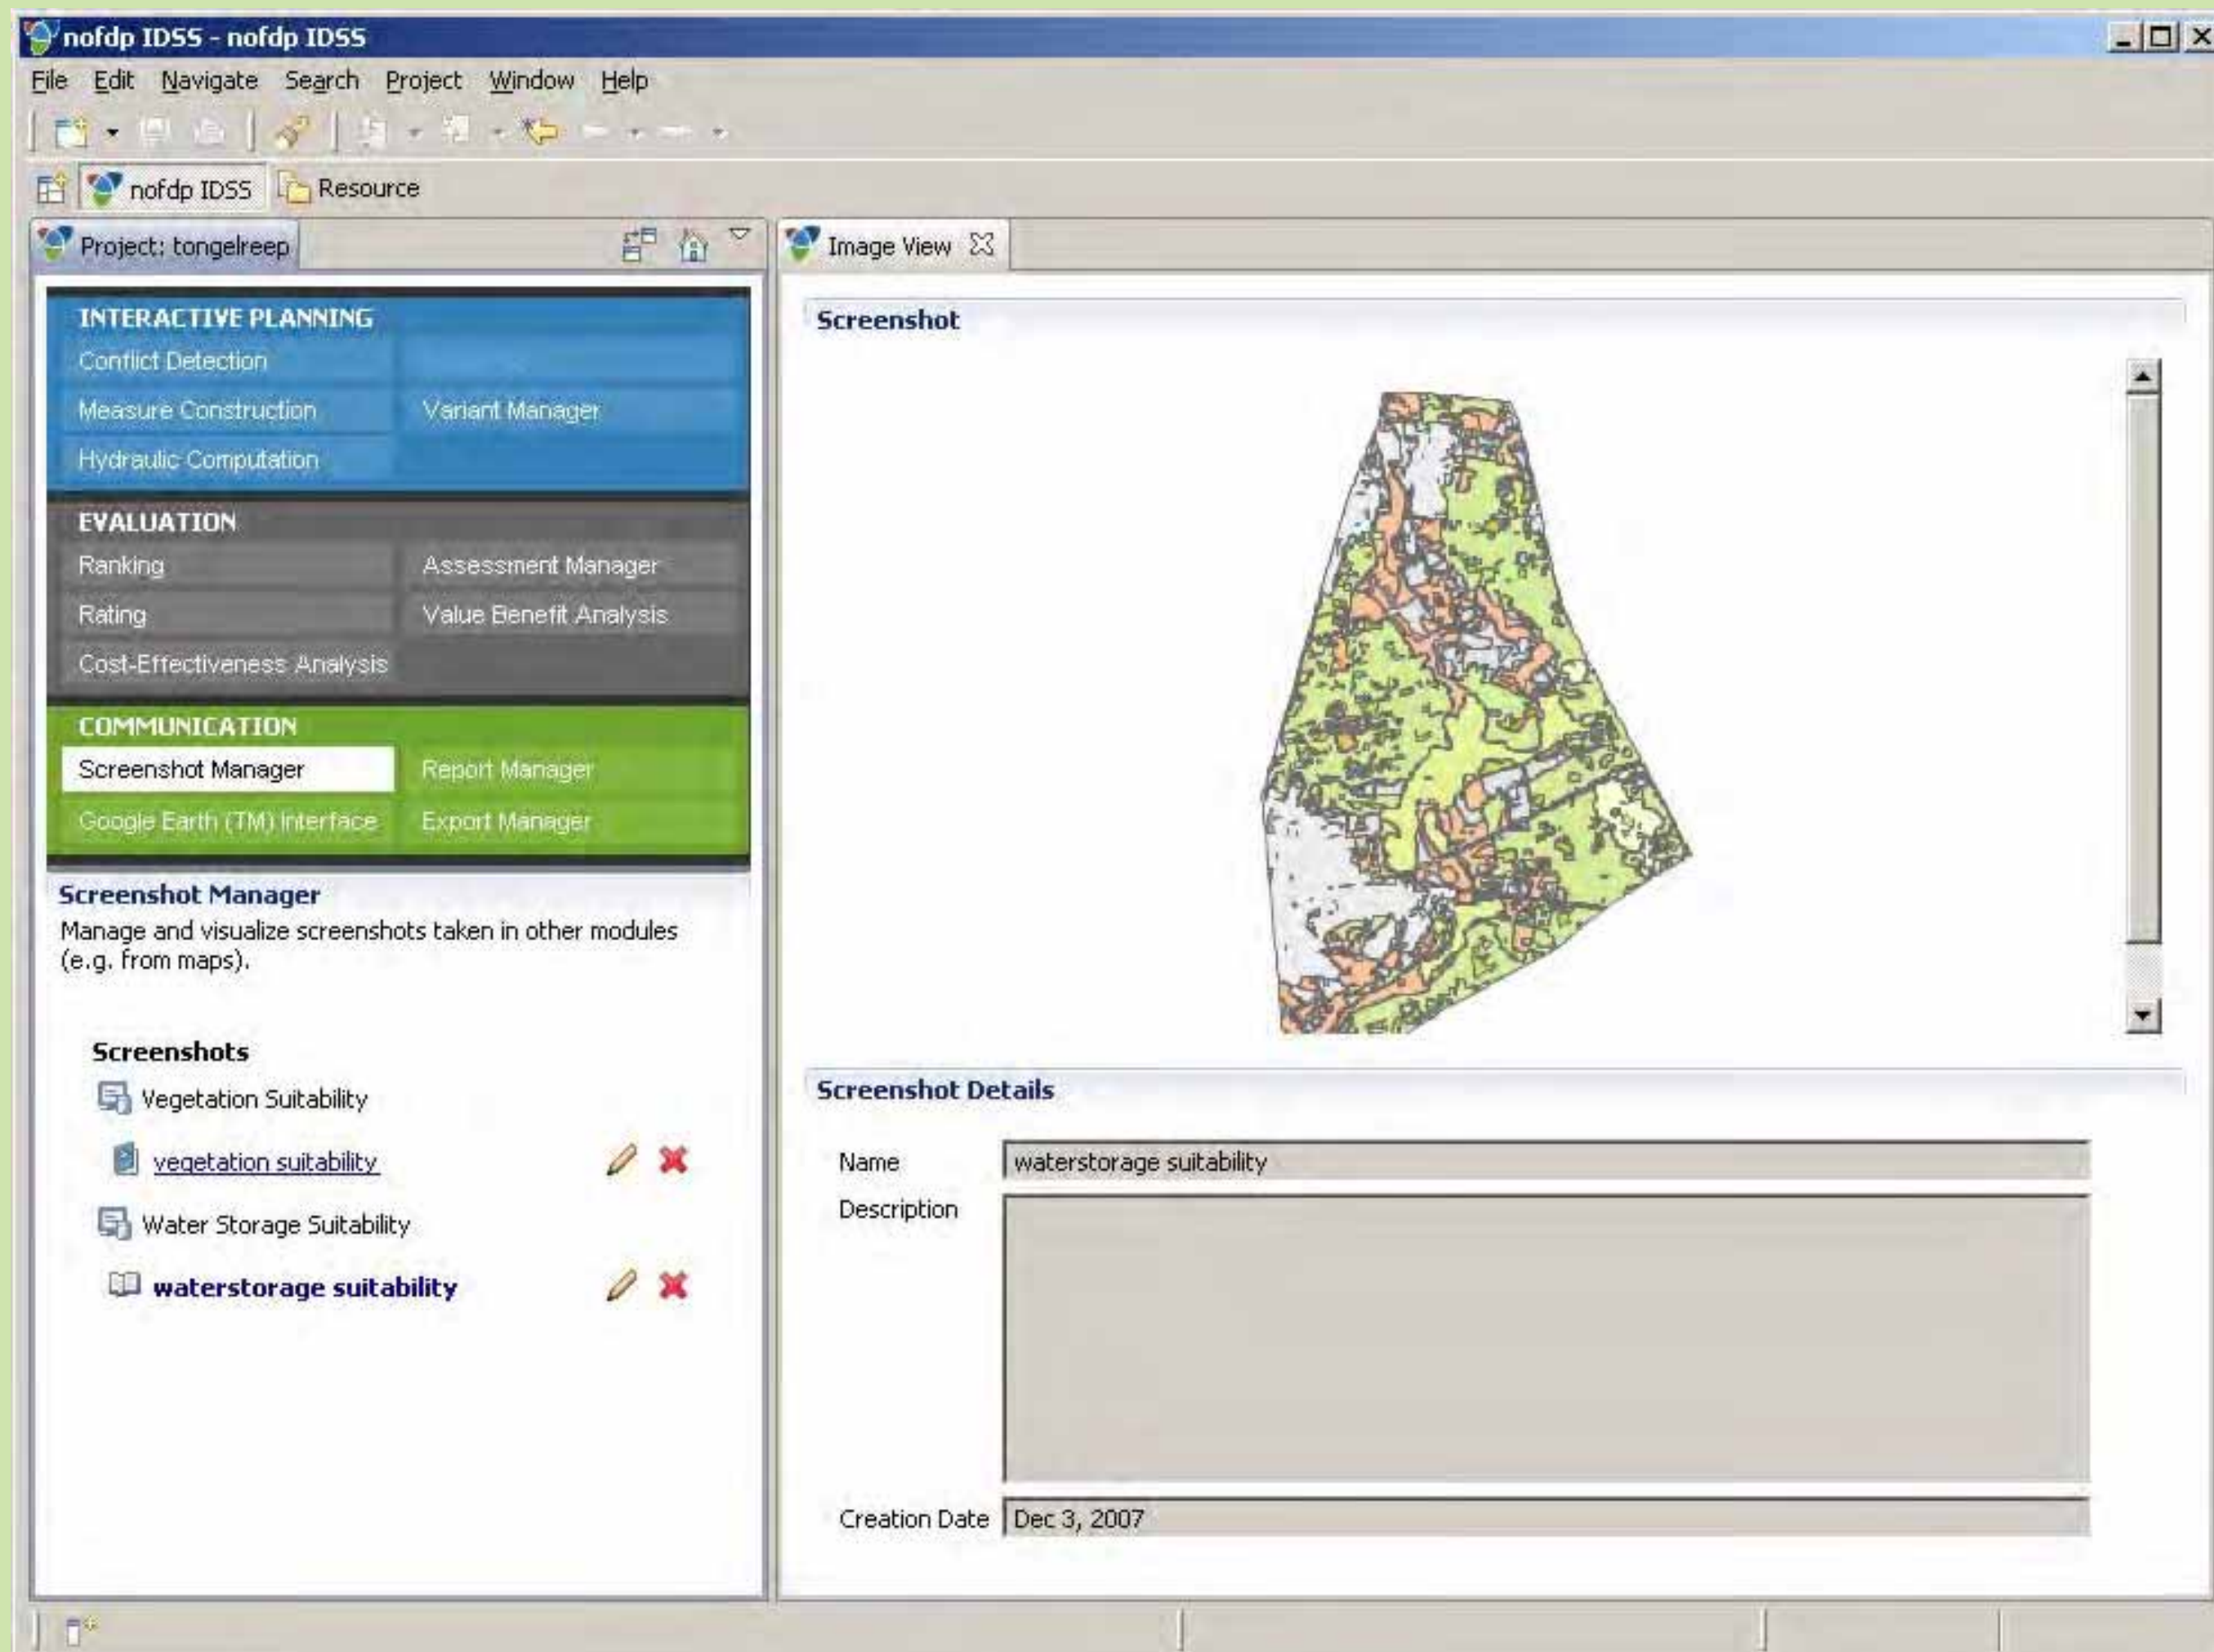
nofdp IDSS - nofdp IDSS

File Edit Navigate Search Project Window Help

nofdp IDSS Resource

Project: tongelreep

INTERACTIVE PLANNING
Conflict Detection
Measure Construction
Variant Manager
Hydraulic Computation

EVALUATION
Ranking
Assessment Manager
Rating
Value Benefit Analysis
Cost-Effectiveness Analysis

COMMUNICATION
Screenshot Manager
Report Manager
Google Earth (TM) Interface
Export Manager

Screenshot Manager
Manage and visualize screenshots taken in other modules (e.g. from maps).

Screenshots
Vegetation Suitability
vegetation suitability
Water Storage Suitability
waterstorage suitability

Image View

Screenshot

Screenshot Details

| Name | waterstorage suitability |
|---|---|
| Description | |
| Creation Date | Dec 3, 2007 |